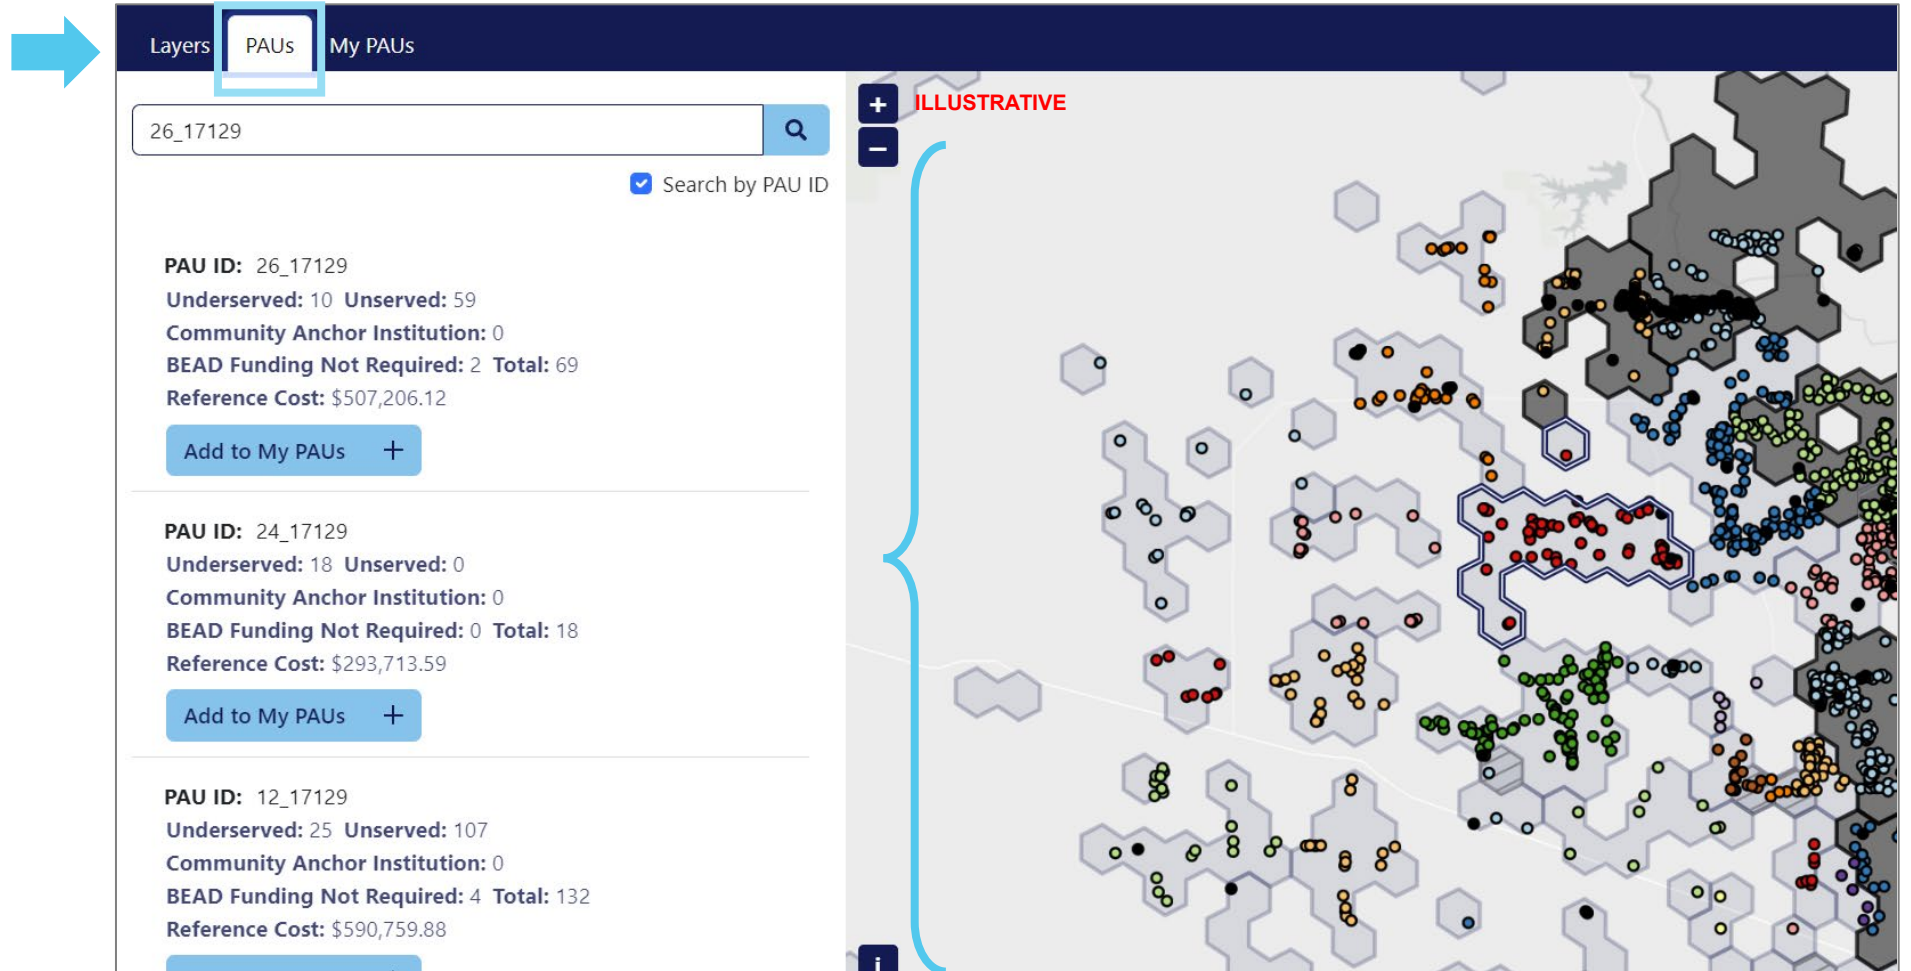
Layers PAUs My PAUs

26_17129

Search by PAU ID

PAU ID: 26_17129
Underserved: 10 Unserved: 59
Community Anchor Institution: 0
BEAD Funding Not Required: 2 Total: 69
Reference Cost: $507,206.12

Add to My PAUs +

PAU ID: 24_17129
Underserved: 18 Unserved: 0
Community Anchor Institution: 0
BEAD Funding Not Required: 0 Total: 18
Reference Cost: $293,713.59

Add to My PAUs +

PAU ID: 12_17129
Underserved: 25 Unserved: 107
Community Anchor Institution: 0
BEAD Funding Not Required: 4 Total: 132
Reference Cost: $590,759.88

+
−
ILLUSTRATIVE

i